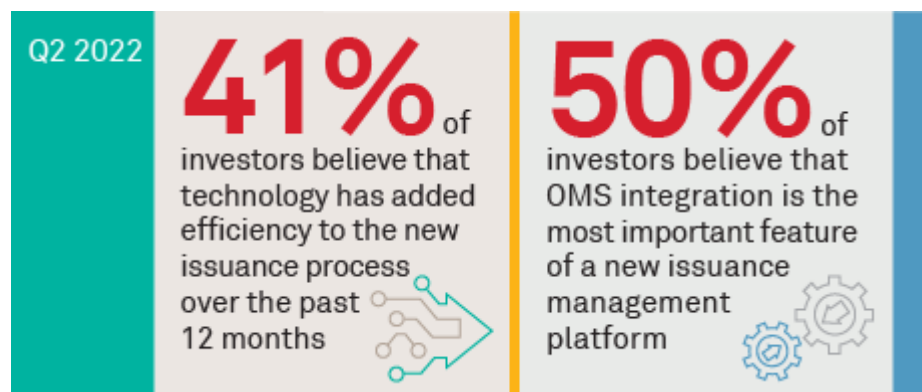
Q2 2022

41% of investors believe that technology has added efficiency to the new issuance process over the past 12 months

50% of investors believe that OMS integration is the most important feature of a new issuance management platform